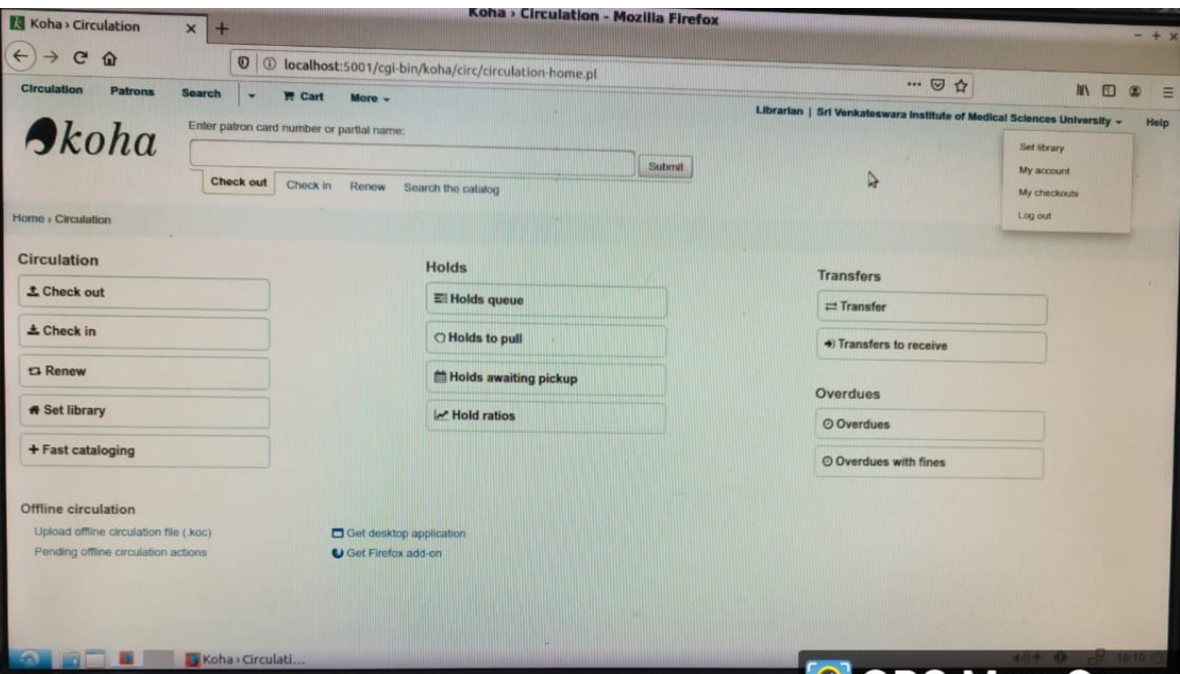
Koha › Circulation - Mozilla Firefox

Koha › Circulation

localhost:5001/cgi-bin/koha/circ/circulation-home.pl

Circulation Patrons Search Cart More

Librarian | Sri Venkateswara Institute of Medical Sciences University Help

koha

Enter patron card number or partial name:

Submit

Set library
My account
My checkouts
Log out

Check out Check in Renew Search the catalog

Home › Circulation

Circulation

Check out

Check in

Renew

Set library

+ Fast cataloging

Holds

Holds queue

Holds to pull

Holds awaiting pickup

Hold ratios

Transfers

Transfer

Transfers to receive

Overdues

Overdues

Overdues with fines

Offline circulation

Upload offline circulation file (.koc)

Pending offline circulation actions

Get desktop application

Get Firefox add-on

Koha › Circulati...

16:10